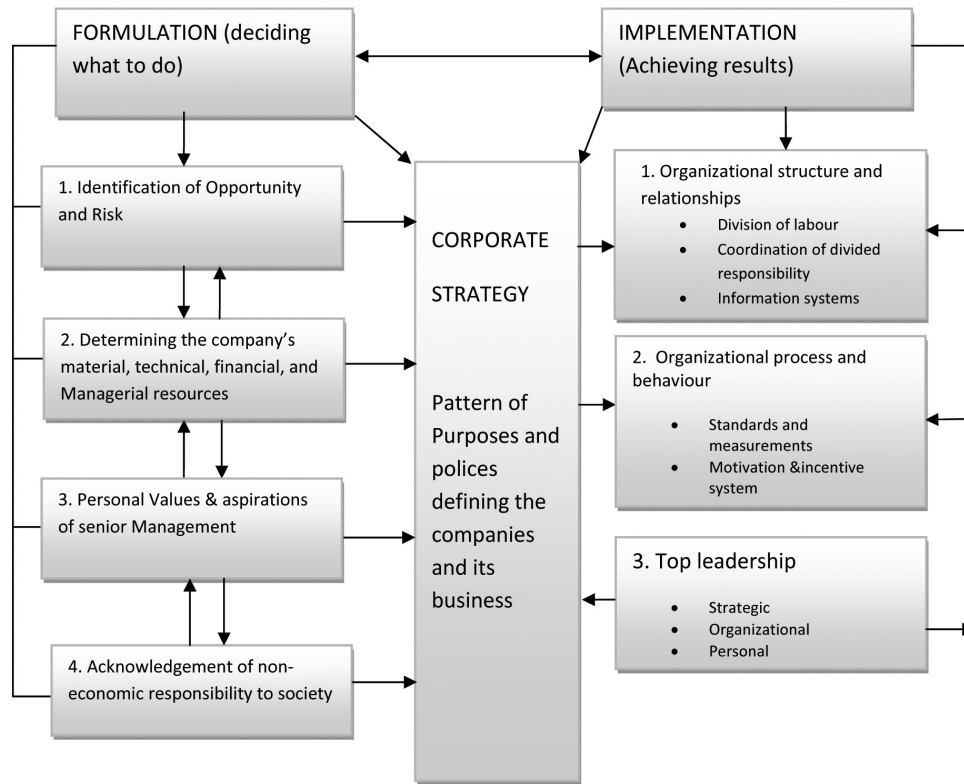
FORMULATION (deciding what to do)

IMPLEMENTATION (Achieving results)

1. Identification of Opportunity and Risk

2. Determining the company's material, technical, financial, and Managerial resources

3. Personal Values & aspirations of senior Management

4. Acknowledgement of non-economic responsibility to society

CORPORATE

STRATEGY

Pattern of Purposes and polices defining the companies and its business

1. Organizational structure and relationships
- Division of labour
- Coordination of divided responsibility
- Information systems

2. Organizational process and behaviour
- Standards and measurements
- Motivation &incentive system

3. Top leadership
- Strategic
- Organizational
- Personal